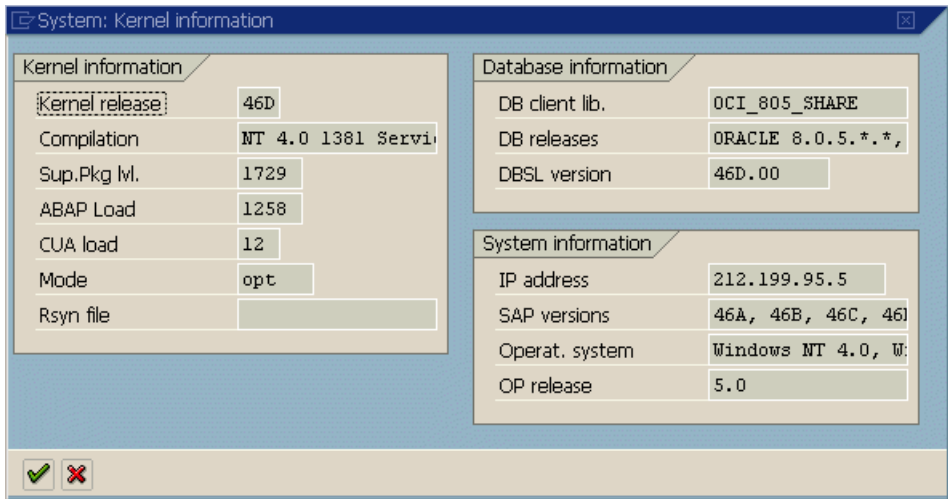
System: Kernel information

Kernel information

| | |
|---|---|
| Kernel release | 46D |
| Compilation | NT 4.0 1381 Servi |
| Sup.Pkg lvl. | 1729 |
| ABAP Load | 1258 |
| CUA load | 12 |
| Mode | opt |
| Rsyn file | |

Database information

| | |
|---|---|
| DB client lib. | OCI_805_SHARE |
| DB releases | ORACLE 8.0.5.\*.\*, |
| DBSL version | 46D.00 |

System information

| | |
|---|---|
| IP address | 212.199.95.5 |
| SAP versions | 46A, 46B, 46C, 46I |
| Operat. system | Windows NT 4.0, W: |
| OP release | 5.0 |